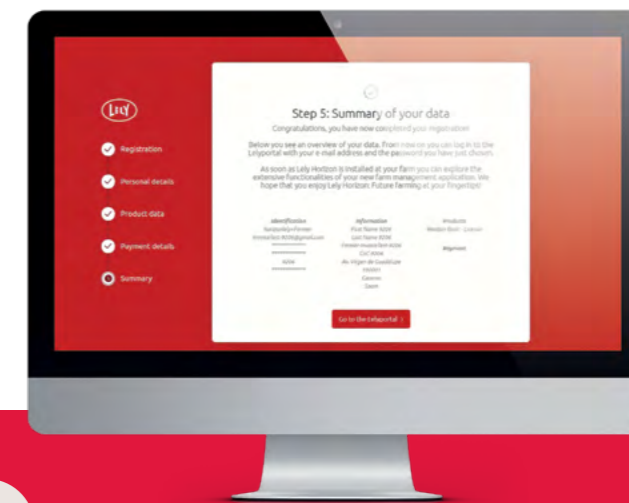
LELY

Registration

Personal details

Product data

Payment details

Summary

Step 5: Summary of your data

Congratulations, you have now completed your registration!

Below you see an overview of your data. From now on you can log in to the Lelyportal with your e-mail address and the password you have just chosen.

As soon as Lely Horizon is installed at your farm you can explore the extensive functionalities of your new farm management application. We hope that you enjoy Lely Horizon: Future farming at your fingertips!

Identification

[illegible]

Information

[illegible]

Products

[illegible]

Go to the Lelyportal